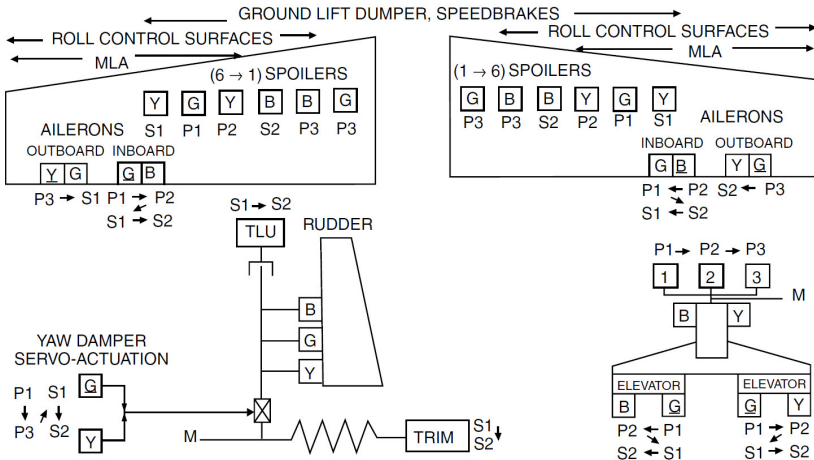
GROUND LIFT DUMPER, SPEEDBRAKES
ROLL CONTROL SURFACES
MLA
(6 → 1) SPOILERS
Y G Y B B G
S1 P1 P2 S2 P3 P3
AILERONS
OUTBOARD INBOARD
Y G G B
P3 → S1 P1 → P2
S1 → S2

ROLL CONTROL SURFACES
MLA
(1 → 6) SPOILERS
G B B Y G Y
P3 P3 S2 P2 P1 S1
AILERONS
INBOARD OUTBOARD
G B Y G
P1 ← P2 S2 ← P3
S1 → S2

S1 → S2
TLU
RUDDER
B
G
Y

YAW DAMPER
SERVO-ACTUATION
G
Y
P1 S1
P3 S2
M
TRIM
S1
S2

P1 → P2 → P3
1 2 3
M
B Y
ELEVATOR
B G
P2 ← P1
S2 ← S1
ELEVATOR
G Y
P1 → P2
S1 → S2